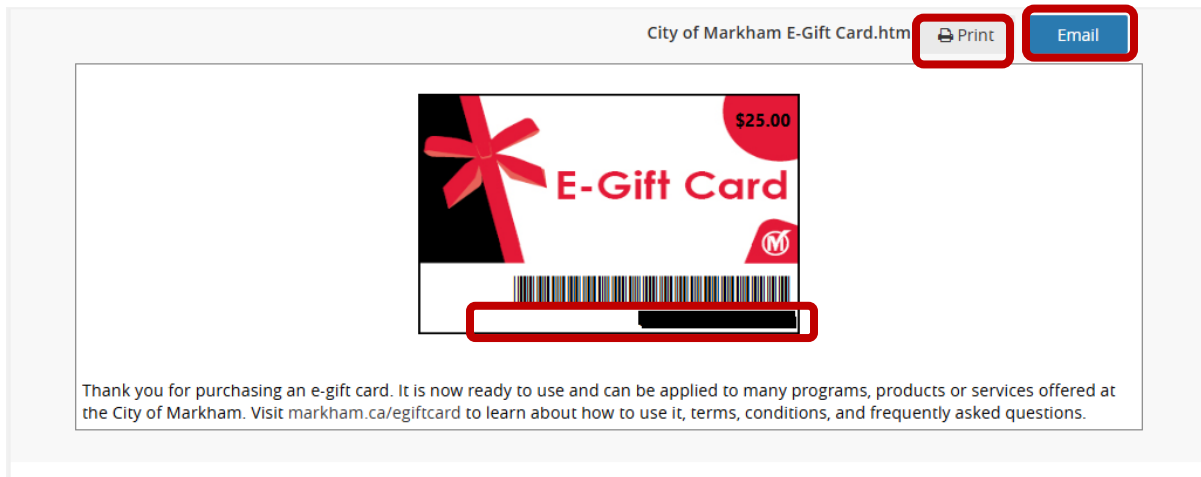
City of Markham E-Gift Card.htm Print Email

$25.00

E-Gift Card

Thank you for purchasing an e-gift card. It is now ready to use and can be applied to many programs, products or services offered at the City of Markham. Visit markham.ca/egiftcard to learn about how to use it, terms, conditions, and frequently asked questions.